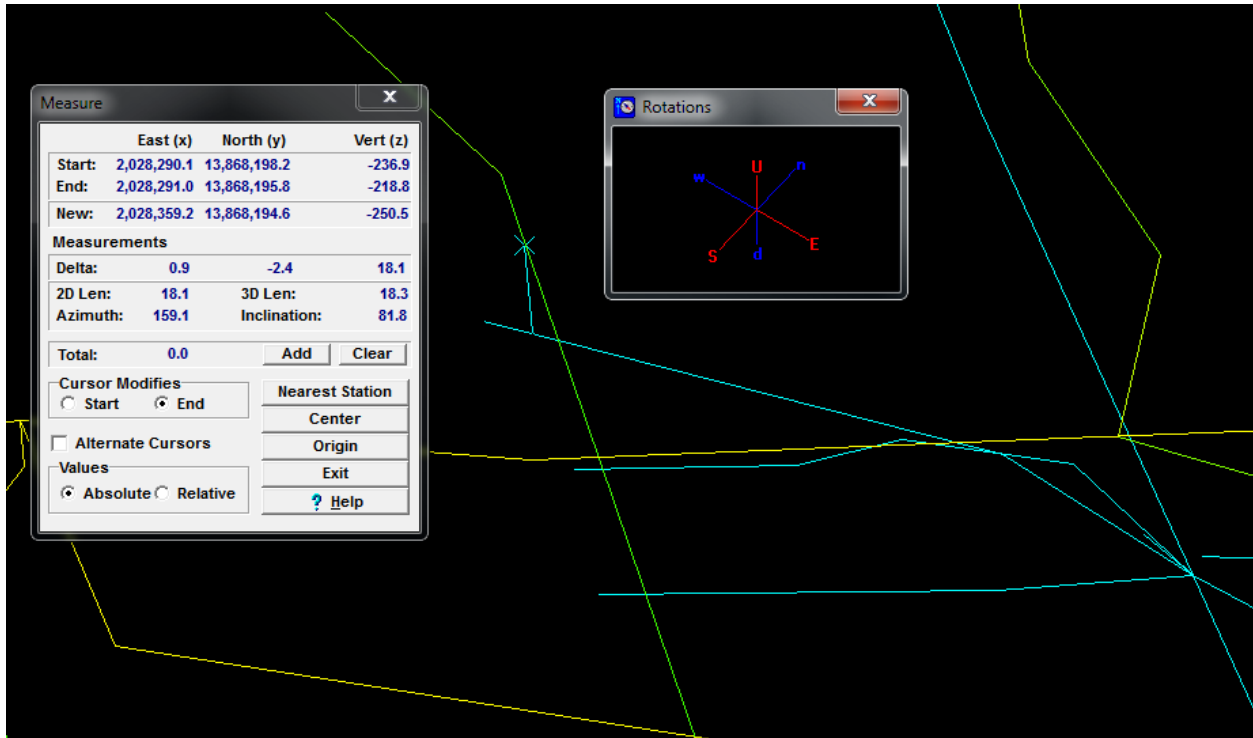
Measure

| | East (x) | North (y) | Vert (z) |
|---|---|---|---|
| Start: | 2,028,290.1 | 13,868,198.2 | -236.9 |
| End: | 2,028,291.0 | 13,868,195.8 | -218.8 |
| New: | 2,028,359.2 | 13,868,194.6 | -250.5 |

Measurements

| | | | |
|---|---|---|---|
| Delta: | 0.9 | -2.4 | 18.1 |
| 2D Len: | 18.1 | 3D Len: | 18.3 |
| Azimuth: | 159.1 | Inclination: | 81.8 |

Total: 0.0 Add Clear

Cursor Modifies
Start End

Alternate Cursors

Values
Absolute Relative

Nearest Station
Center
Origin
Exit
? Help

Rotations

w U n
S d E